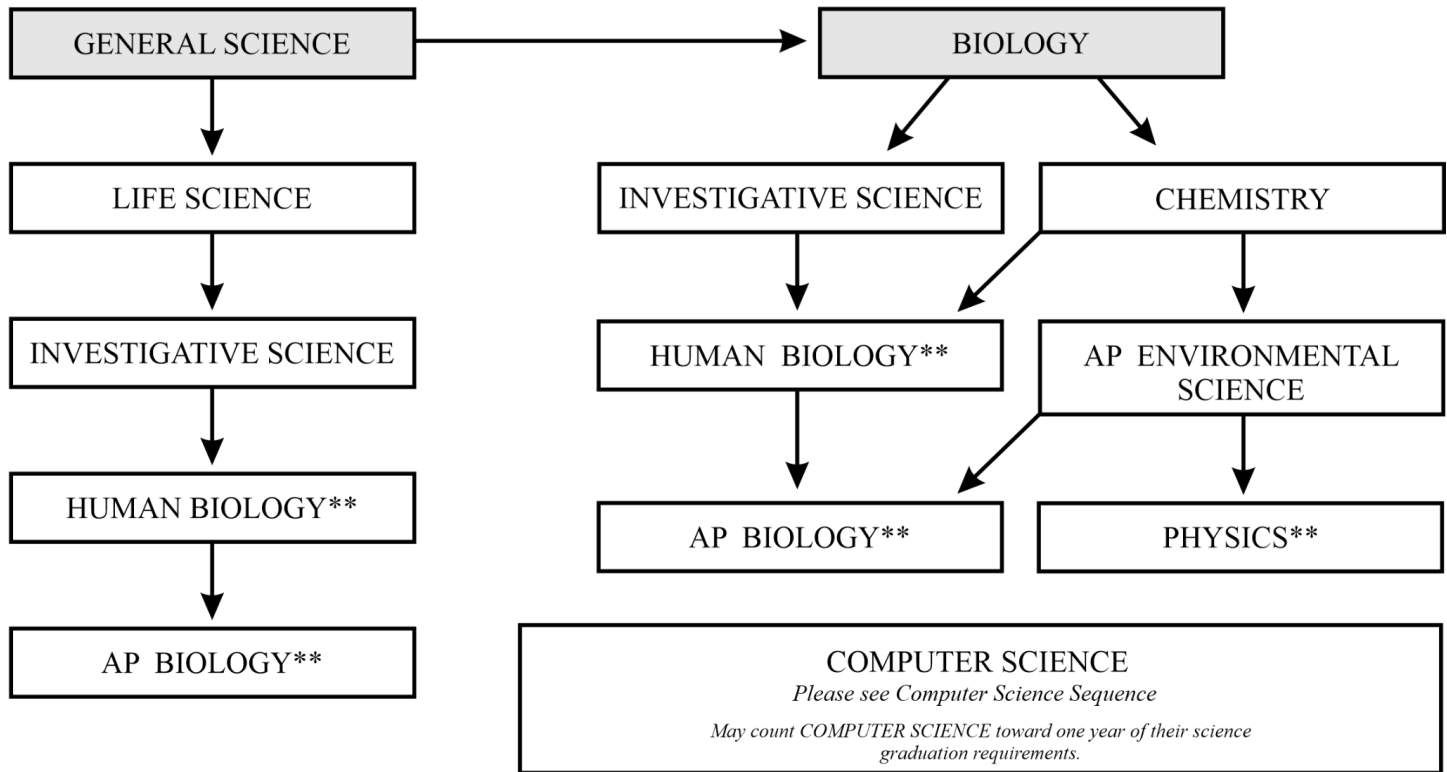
GENERAL SCIENCE

BIOLOGY

LIFE SCIENCE

INVESTIGATIVE SCIENCE

CHEMISTRY

INVESTIGATIVE SCIENCE

HUMAN BIOLOGY**

AP ENVIRONMENTAL SCIENCE

HUMAN BIOLOGY**

AP BIOLOGY**

PHYSICS**

AP BIOLOGY**

COMPUTER SCIENCE
*Please see Computer Science Sequence*

*May count COMPUTER SCIENCE toward one year of their science graduation requirements.*